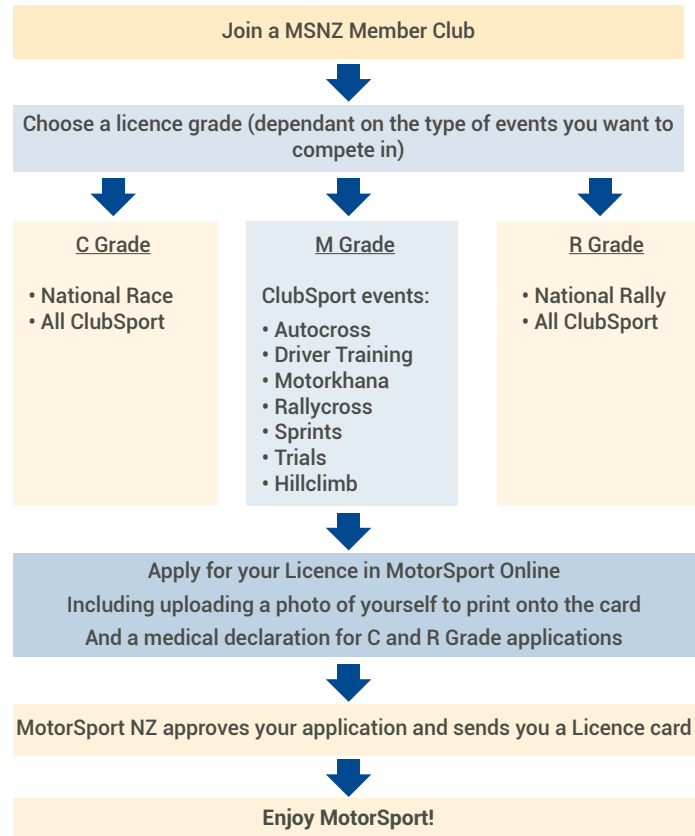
Join a MSNZ Member Club

Choose a licence grade (dependant on the type of events you want to compete in)

C Grade

• National Race
• All ClubSport

M Grade

ClubSport events:

• Autocross
• Driver Training
• Motorkhana
• Rallycross
• Sprints
• Trials
• Hillclimb

R Grade

• National Rally
• All ClubSport

Apply for your Licence in MotorSport Online
Including uploading a photo of yourself to print onto the card
And a medical declaration for C and R Grade applications

MotorSport NZ approves your application and sends you a Licence card

Enjoy MotorSport!